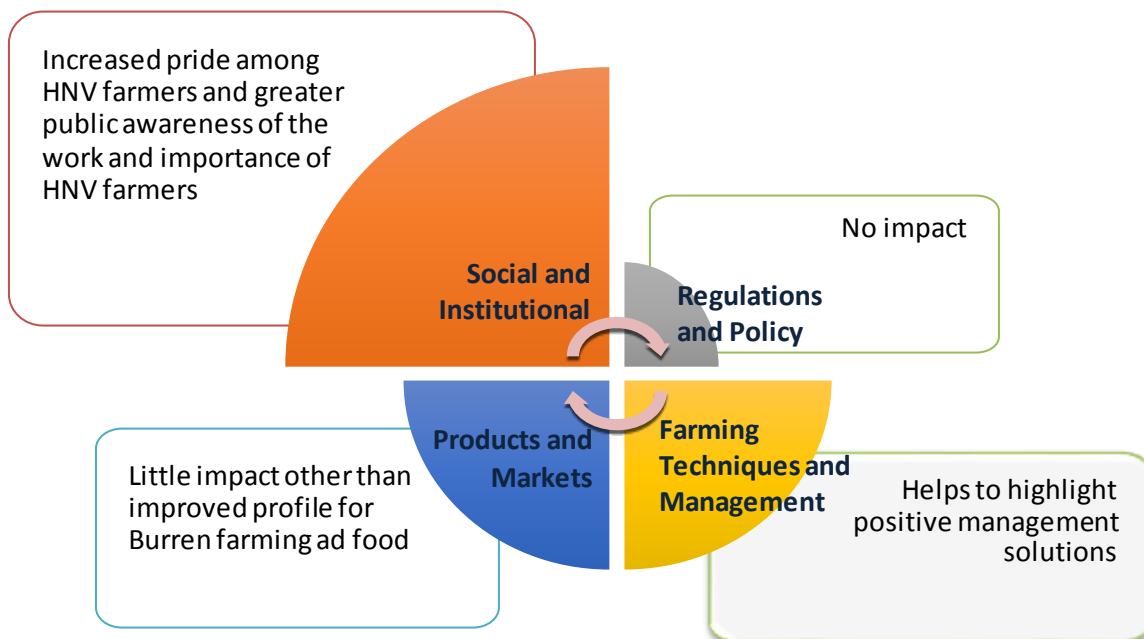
Increased pride among HNV farmers and greater public awareness of the work and importance of HNV farmers

No impact

Social and Institutional

Regulations and Policy

Products and Markets

Farming Techniques and Management

Little impact other than improved profile for Burren farming ad food

Helps to highlight positive management solutions